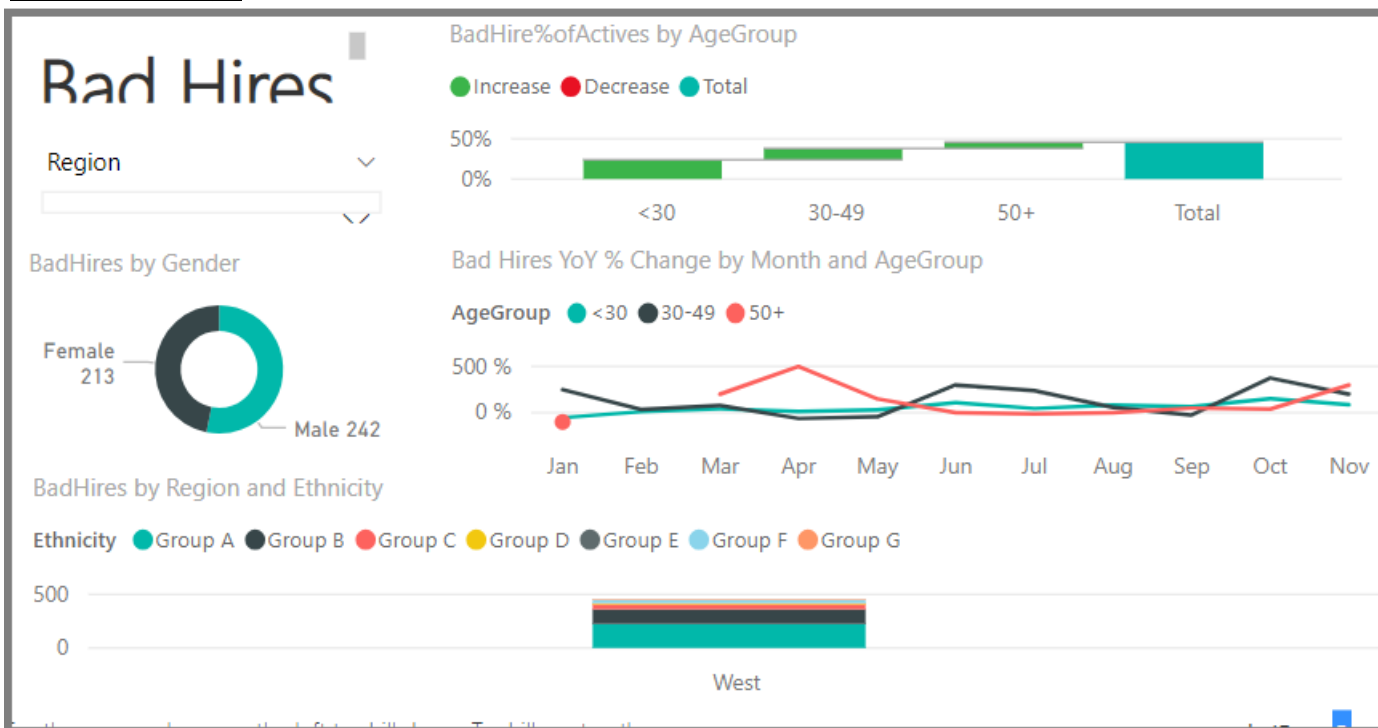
Bad Hires

Region

BadHire%ofActives by AgeGroup

Increase Decrease Total

50%
0%

<30 30-49 50+ Total

Bad Hires YoY % Change by Month and AgeGroup

AgeGroup <30 30-49 50+

500 %
0 %

Jan Feb Mar Apr May Jun Jul Aug Sep Oct Nov

BadHires by Gender

Female 213

Male 242

BadHires by Region and Ethnicity

Ethnicity Group A Group B Group C Group D Group E Group F Group G

500
0

West

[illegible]